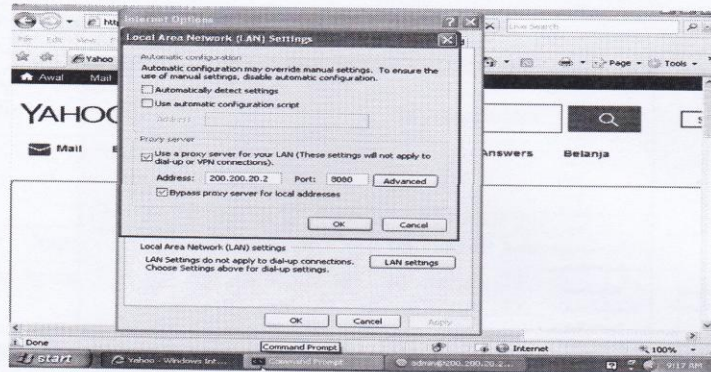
http
File Edit View
Yahoo
Awal Mail
YAHOO
Mail
Internet Options
Live Search
Page Tools
Local Area Network (LAN) Settings
Automatic configuration
Automatic configuration may override manual settings. To ensure the use of manual settings, disable automatic configuration.
Automatically detect settings
Use automatic configuration script
Address
Proxy server
Use a proxy server for your LAN (These settings will not apply to dial-up or VPN connections).
Address: 200.200.20.2 Port: 8080 Advanced
Bypass proxy server for local addresses
OK Cancel
Answers Belanja
Local Area Network (LAN) settings
LAN Settings do not apply to dial-up connections. Choose Settings above for dial-up settings.
LAN settings
OK Cancel Apply
Done
Command Prompt
Internet
100%
start
Yahoo - Windows Int...
Command Prompt
admin@200.200.20.2...
9:17 AM